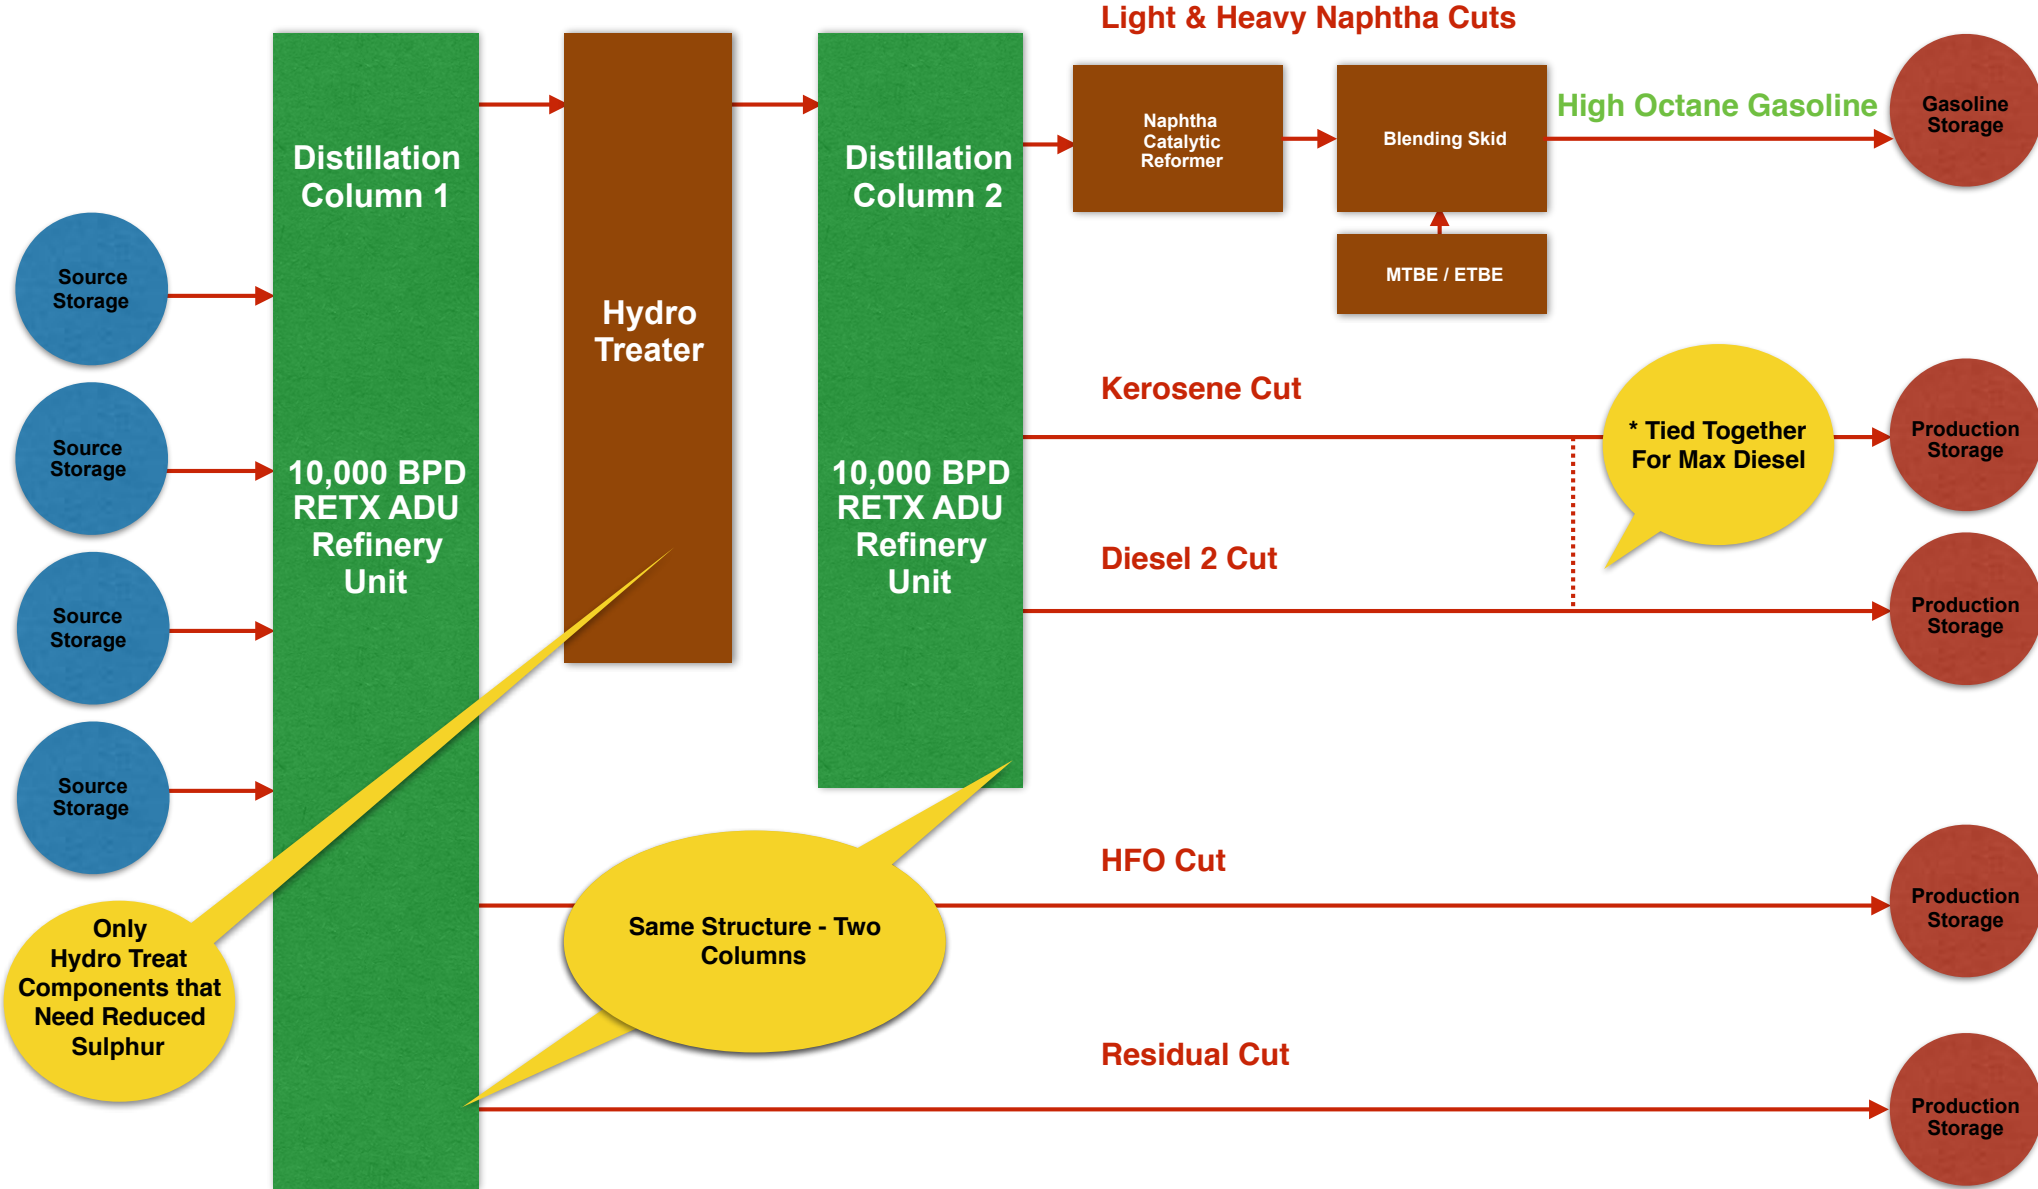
Light & Heavy Naphtha Cuts

Distillation Column 1

10,000 BPD RETX ADU Refinery Unit

Hydro Treater

Distillation Column 2

10,000 BPD RETX ADU Refinery Unit

Naphtha Catalytic Reformer

Blending Skid

MTBE / ETBE

High Octane Gasoline

Gasoline Storage

Source Storage

Source Storage

Source Storage

Source Storage

Kerosene Cut

* Tied Together For Max Diesel

Production Storage

Diesel 2 Cut

Production Storage

HFO Cut

Production Storage

Same Structure - Two Columns

Only Hydro Treat Components that Need Reduced Sulphur

Residual Cut

Production Storage